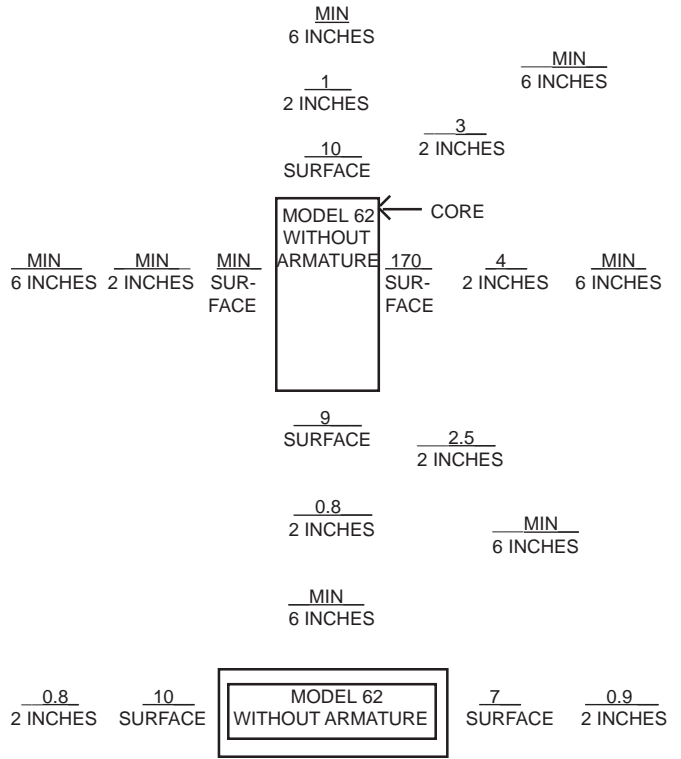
MIN
6 INCHES

1
2 INCHES

MIN
6 INCHES

3
2 INCHES

10
SURFACE

CORE

MODEL 62 WITHOUT ARMATURE

MIN
6 INCHES

MIN
2 INCHES

MIN
SURFACE

170
SURFACE

4
2 INCHES

MIN
6 INCHES

9
SURFACE

2.5
2 INCHES

0.8
2 INCHES

MIN
6 INCHES

MIN
6 INCHES

0.8
2 INCHES

10
SURFACE

MODEL 62
WITHOUT ARMATURE

7
SURFACE

0.9
2 INCHES